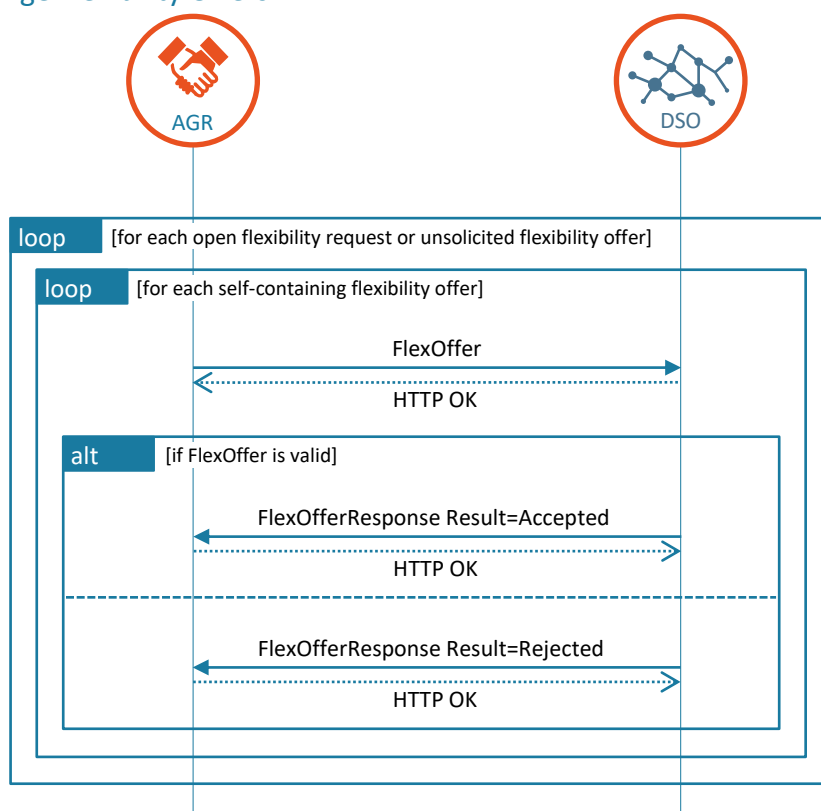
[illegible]

AGR

DSO

loop [for each open flexibility request or unsolicited flexibility offer]

loop [for each self-containing flexibility offer]

FlexOffer

HTTP OK

alt [if FlexOffer is valid]

FlexOfferResponse Result=Accepted

HTTP OK

FlexOfferResponse Result=Rejected

HTTP OK